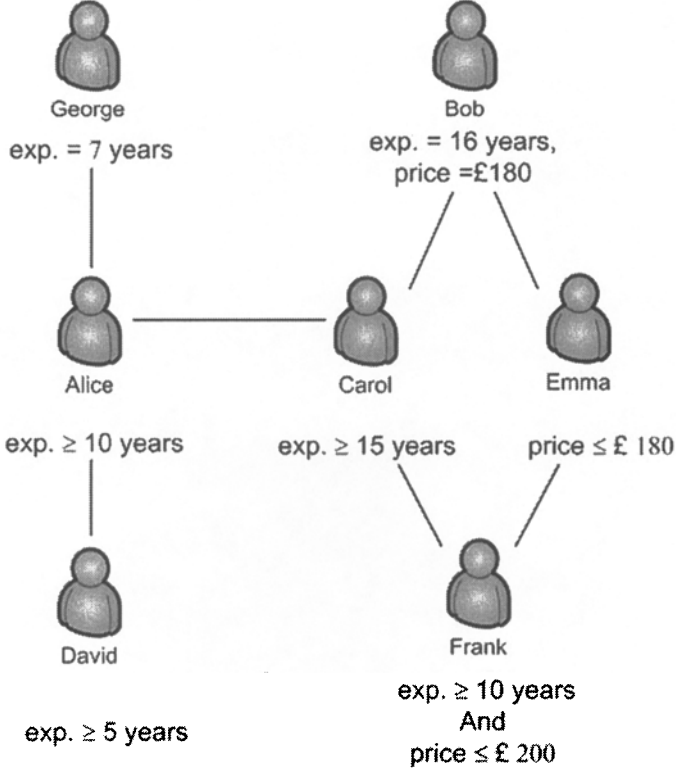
George

exp. = 7 years

Bob

exp. = 16 years, price =£180

Alice

Carol

Emma

exp. $\geq$ 10 years

exp. $\geq$ 15 years

price $\leq$ £ 180

David

Frank

exp. $\geq$ 10 years
And
price $\leq$ £ 200

exp. $\geq$ 5 years